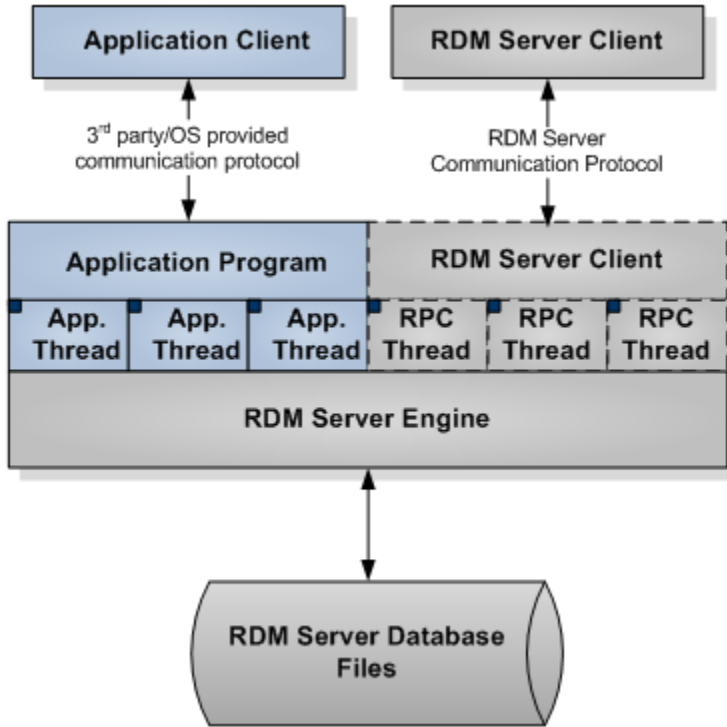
Application Client

RDM Server Client

3$^{rd}$ party/OS provided communication protocol

RDM Server Communication Protocol

Application Program

RDM Server Client

App. Thread

App. Thread

App. Thread

RPC Thread

RPC Thread

RPC Thread

RDM Server Engine

RDM Server Database Files